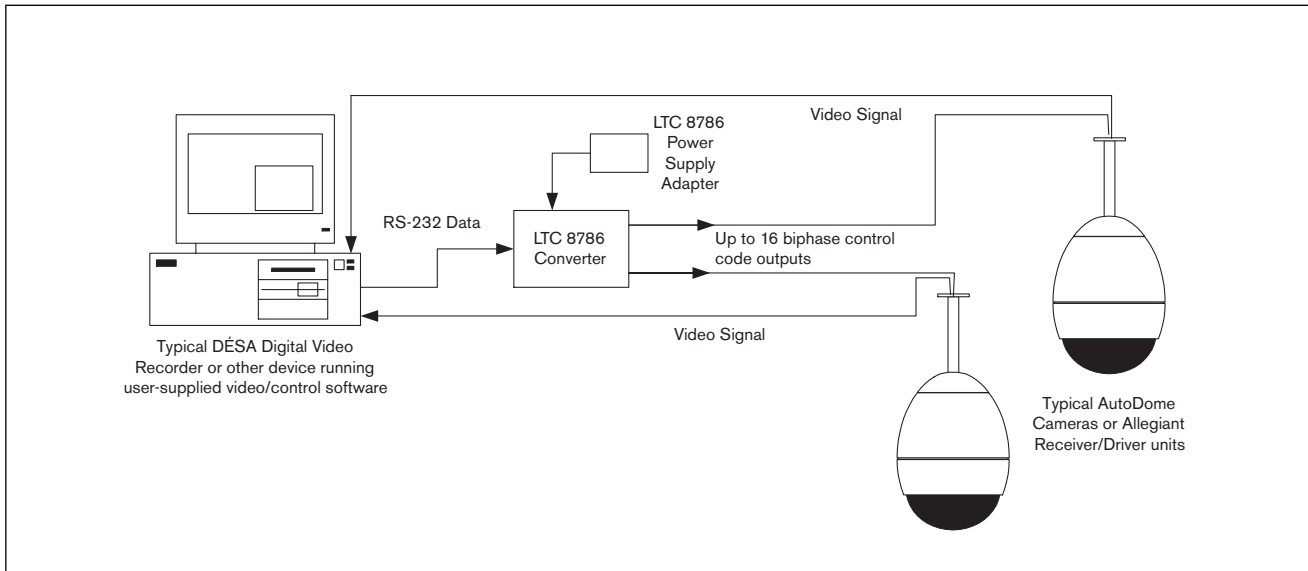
Video Signal

LTC 8786 Power Supply Adapter

RS-232 Data

LTC 8786 Converter

Up to 16 biphase control code outputs

Video Signal

Typical DÉSA Digital Video Recorder or other device running user-supplied video/control software

Typical AutoDome Cameras or Allegiant Receiver/Driver units